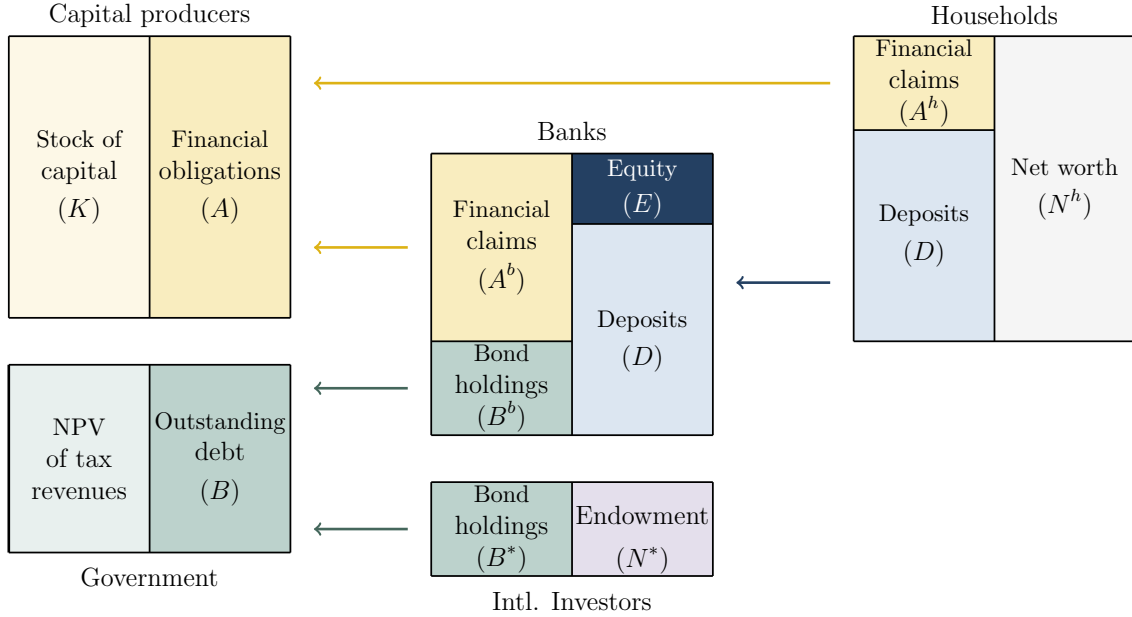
Capital producers

Stock of capital $(K)$

Financial obligations $(A)$

Households

Financial claims $(A^h)$

Deposits $(D)$

Net worth $(N^h)$

Banks

Financial claims $(A^b)$

Equity $(E)$

Deposits $(D)$

Bond holdings $(B^b)$

NPV of tax revenues

Outstanding debt $(B)$

Government

Bond holdings $(B^*)$

Endowment $(N^*)$

Intl. Investors